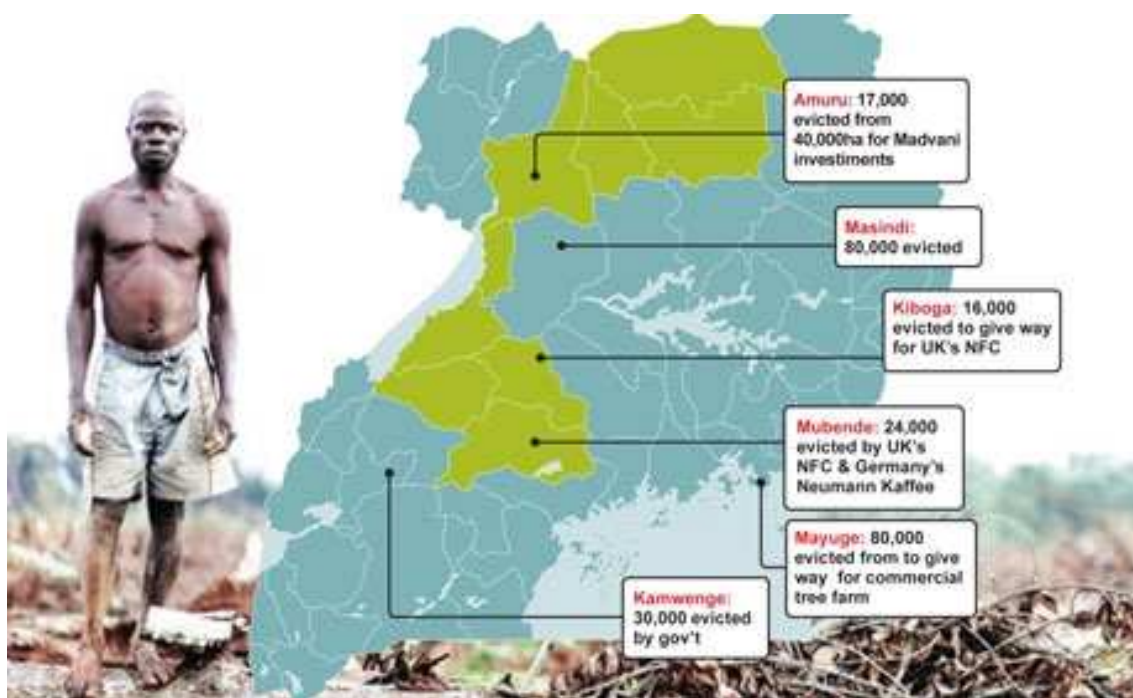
Amuru: 17,000 evicted from 40,000ha for Madvani investiments

Masindi: 80,000 evicted

Kiboga: 16,000 evicted to give way for UK's NFC

Mubende: 24,000 evicted by UK's NFC & Germany's Neumann Kaffee

Mayuge: 80,000 evicted from to give way for commercial tree farm

Kamwenge: 30,000 evicted by gov't